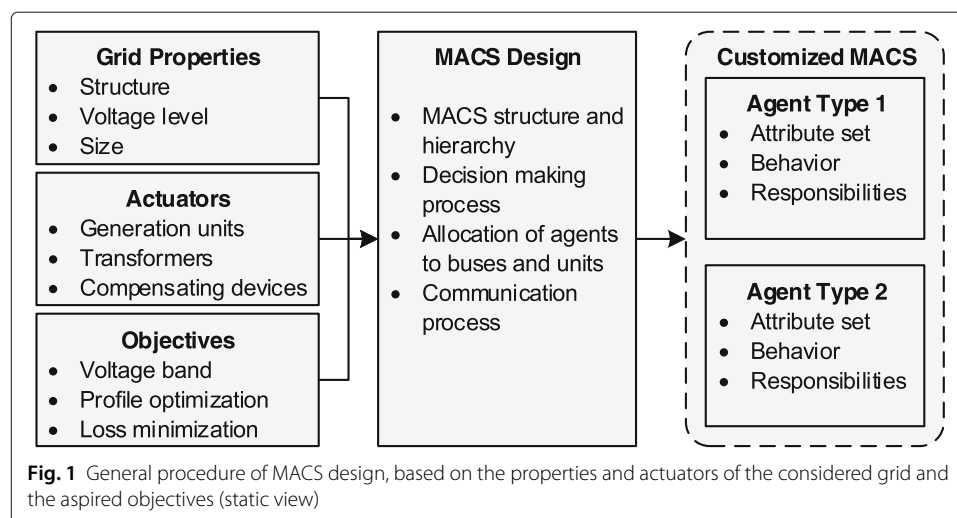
Grid Properties
- Structure
- Voltage level
- Size

Actuators
- Generation units
- Transformers
- Compensating devices

Objectives
- Voltage band
- Profile optimization
- Loss minimization

MACS Design
- MACS structure and hierarchy
- Decision making process
- Allocation of agents to buses and units
- Communication process

Customized MACS

Agent Type 1
- Attribute set
- Behavior
- Responsibilities

Agent Type 2
- Attribute set
- Behavior
- Responsibilities

**Fig. 1** General procedure of MACS design, based on the properties and actuators of the considered grid and the aspired objectives (static view)